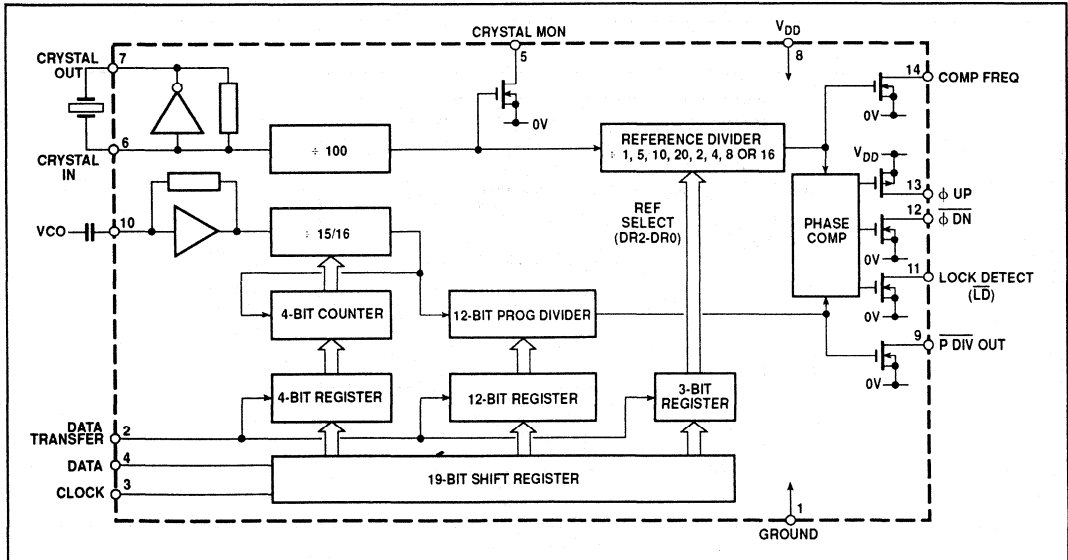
CRYSTAL MON
$V_{DD}$
CRYSTAL OUT 7
5
8
14 COMP FREQ
0V
0V
CRYSTAL IN 6
÷ 100
REFERENCE DIVIDER
÷ 1, 5, 10, 20, 2, 4, 8 OR 16
$V_{DD}$
13 $\phi$ UP
12 $\overline{\phi \text{ DN}}$
REF SELECT (DR2-DR0)
PHASE COMP
VCO 10
÷ 15/16
11 LOCK DETECT ($\overline{\text{LD}}$)
0V
4-BIT COUNTER
12-BIT PROG DIVIDER
9 $\overline{\text{P DIV}}$ OUT
0V
4-BIT REGISTER
12-BIT REGISTER
3-BIT REGISTER
DATA TRANSFER 2
DATA 4
19-BIT SHIFT REGISTER
CLOCK 3
1
GROUND